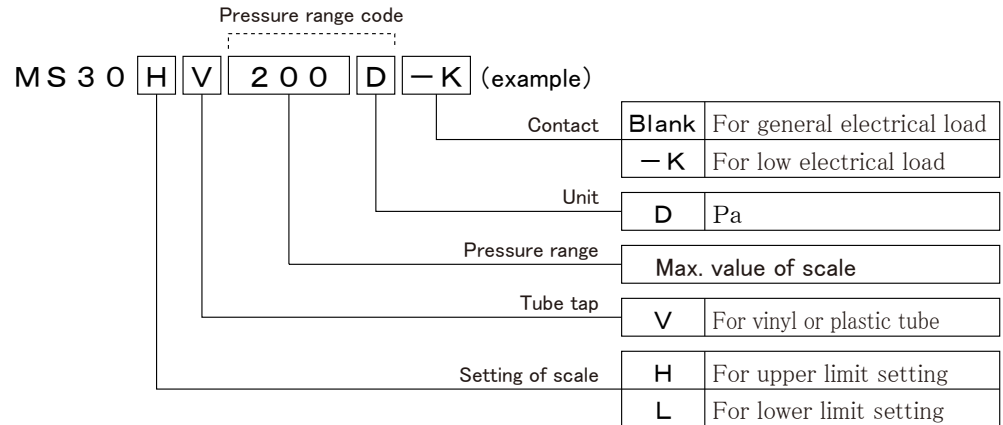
Pressure range code

MS30 H V 200 D −K (example)

Contact

| Blank | For general electrical load |
|---|---|
| −K | For low electrical load |

Unit

| D | Pa |
|---|---|

Pressure range

Max. value of scale

Tube tap

| V | For vinyl or plastic tube |
|---|---|

Setting of scale

| H | For upper limit setting |
|---|---|
| L | For lower limit setting |